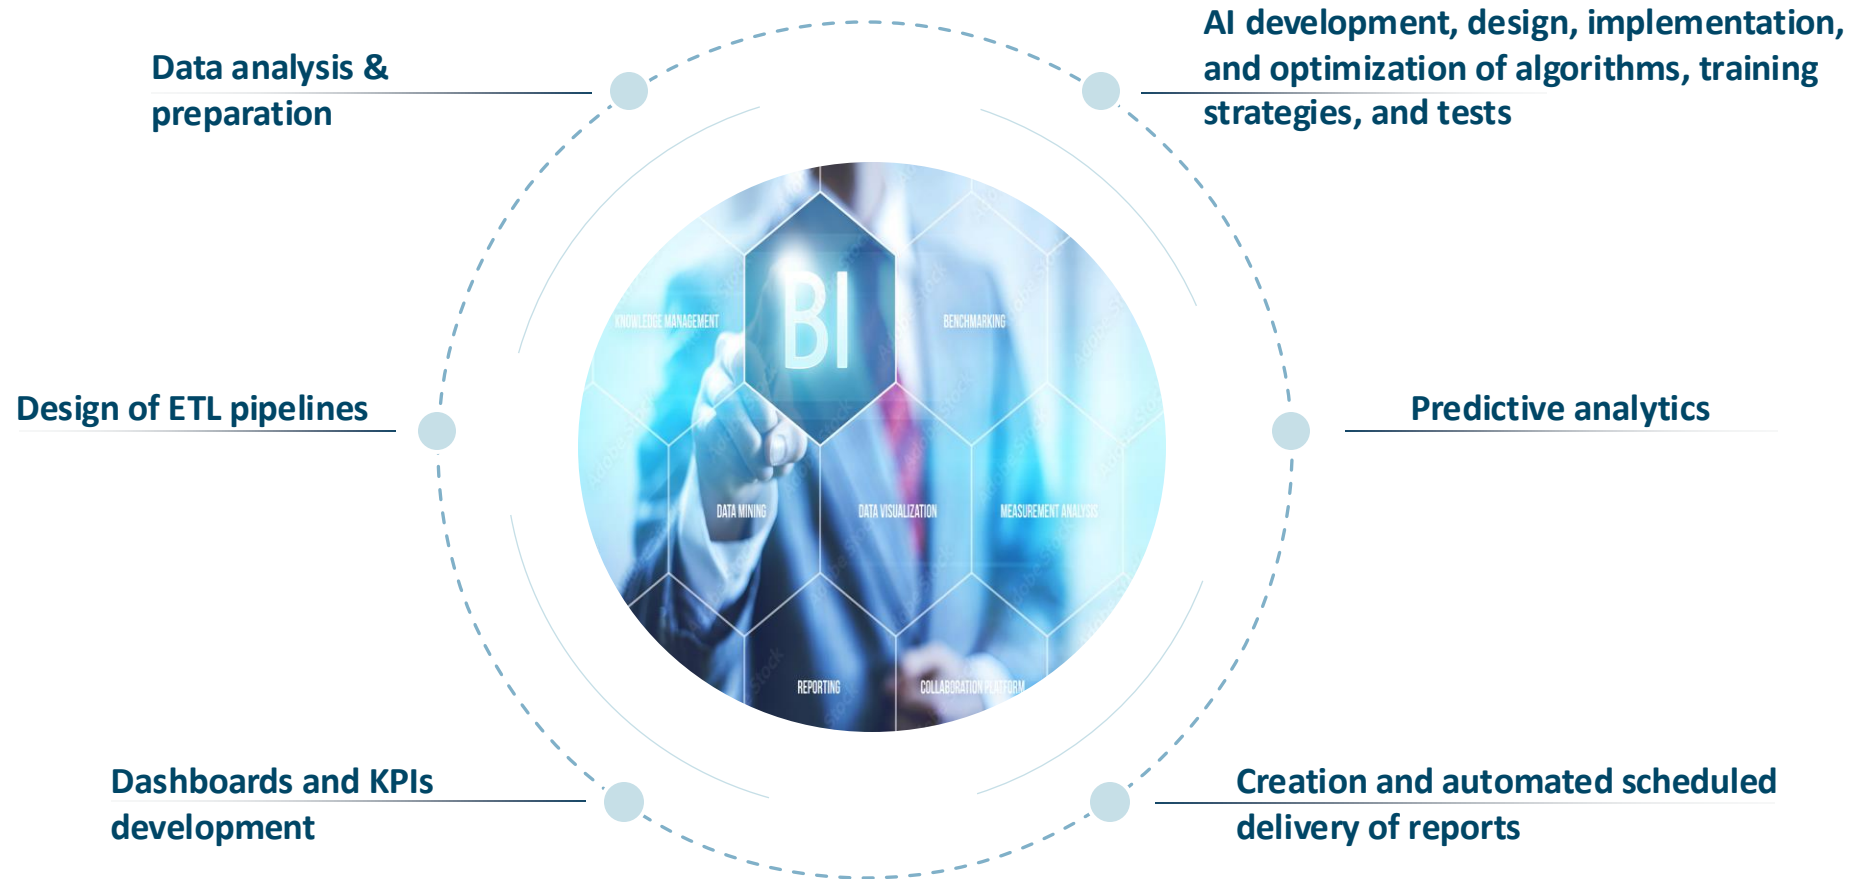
Data analysis & preparation

AI development, design, implementation, and optimization of algorithms, training strategies, and tests

BI

KNOWLEDGE MANAGEMENT

BENCHMARKING

DATA MINING

DATA VISUALIZATION

MEASUREMENT ANALYSIS

REPORTING

COLLABORATION PLATFORM

Design of ETL pipelines

Predictive analytics

Dashboards and KPIs development

Creation and automated scheduled delivery of reports